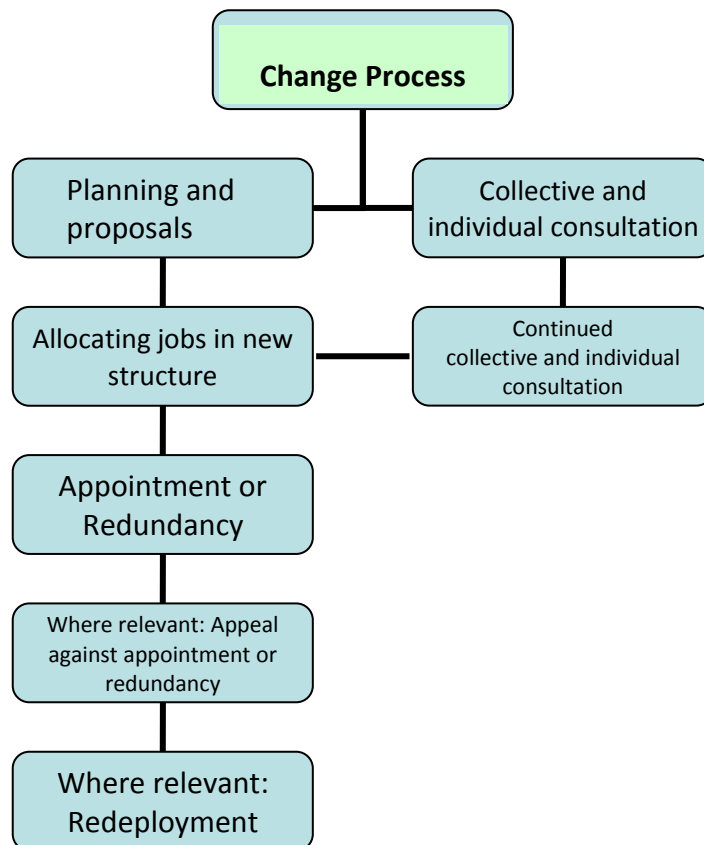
Change Process

Planning and proposals

Collective and individual consultation

Allocating jobs in new structure

Continued collective and individual consultation

Appointment or Redundancy

Where relevant: Appeal against appointment or redundancy

Where relevant: Redeployment